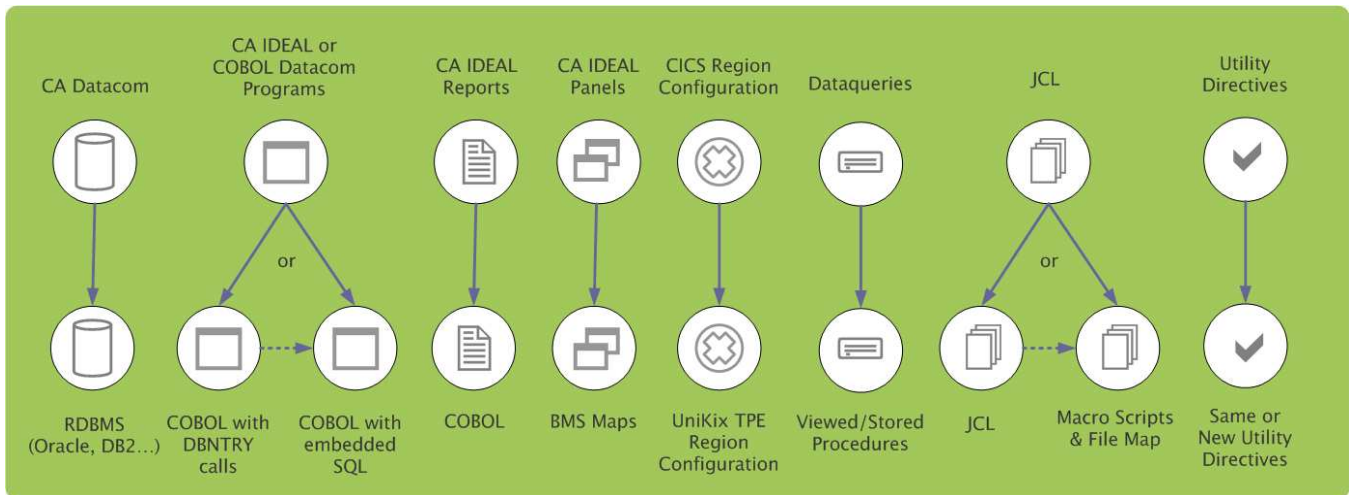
CA Datacom

RDBMS (Oracle, DB2…)

CA IDEAL or COBOL Datacom Programs

or

COBOL with DBNTRY calls

COBOL with embedded SQL

CA IDEAL Reports

COBOL

CA IDEAL Panels

BMS Maps

CICS Region Configuration

UniKix TPE Region Configuration

Dataqueries

Viewed/Stored Procedures

JCL

or

JCL

Macro Scripts & File Map

Utility Directives

Same or New Utility Directives